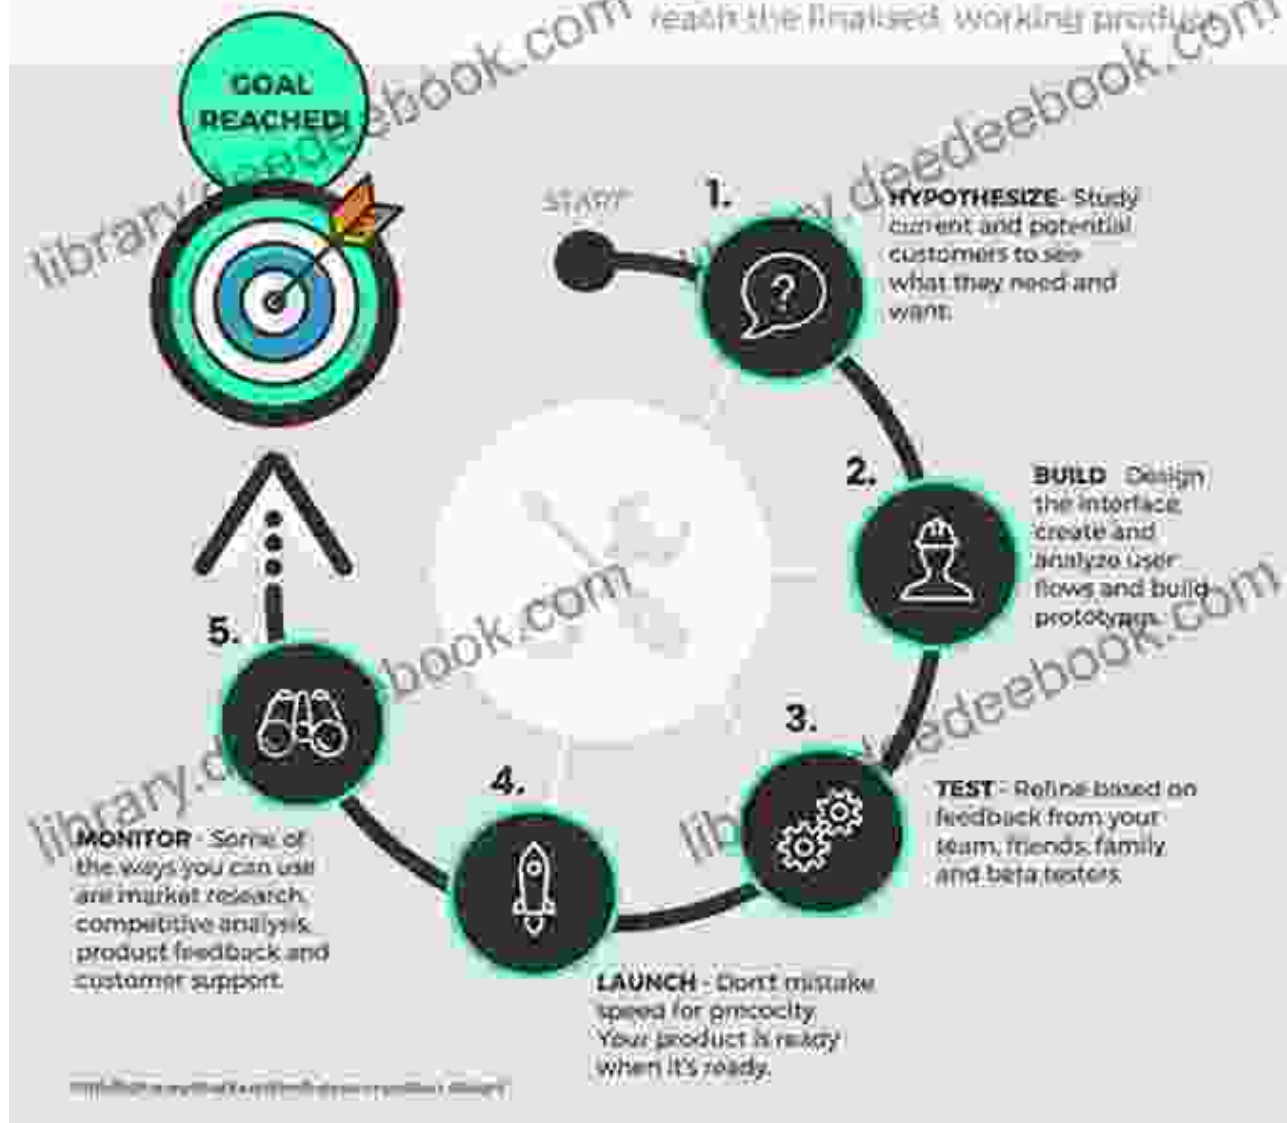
reach the finalised working product

library.deedeebook.com

GOAL REACHED!

START

1.

HYPOTHESIZE - Study current and potential customers to see what they need and want.

2.

BUILD - Design the interface create and analyze user flows and build prototypes.

3.

TEST - Refine based on feedback from your team, friends, family and beta testers.

4.

LAUNCH - Don't mistake speed for precocity. Your product is ready when it's ready.

5.

MONITOR - Some of the ways you can use are market research, competitive analysis, product feedback and customer support.

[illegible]

library.deedeebook.com

library.deedeebook.com

library.deedeebook.com